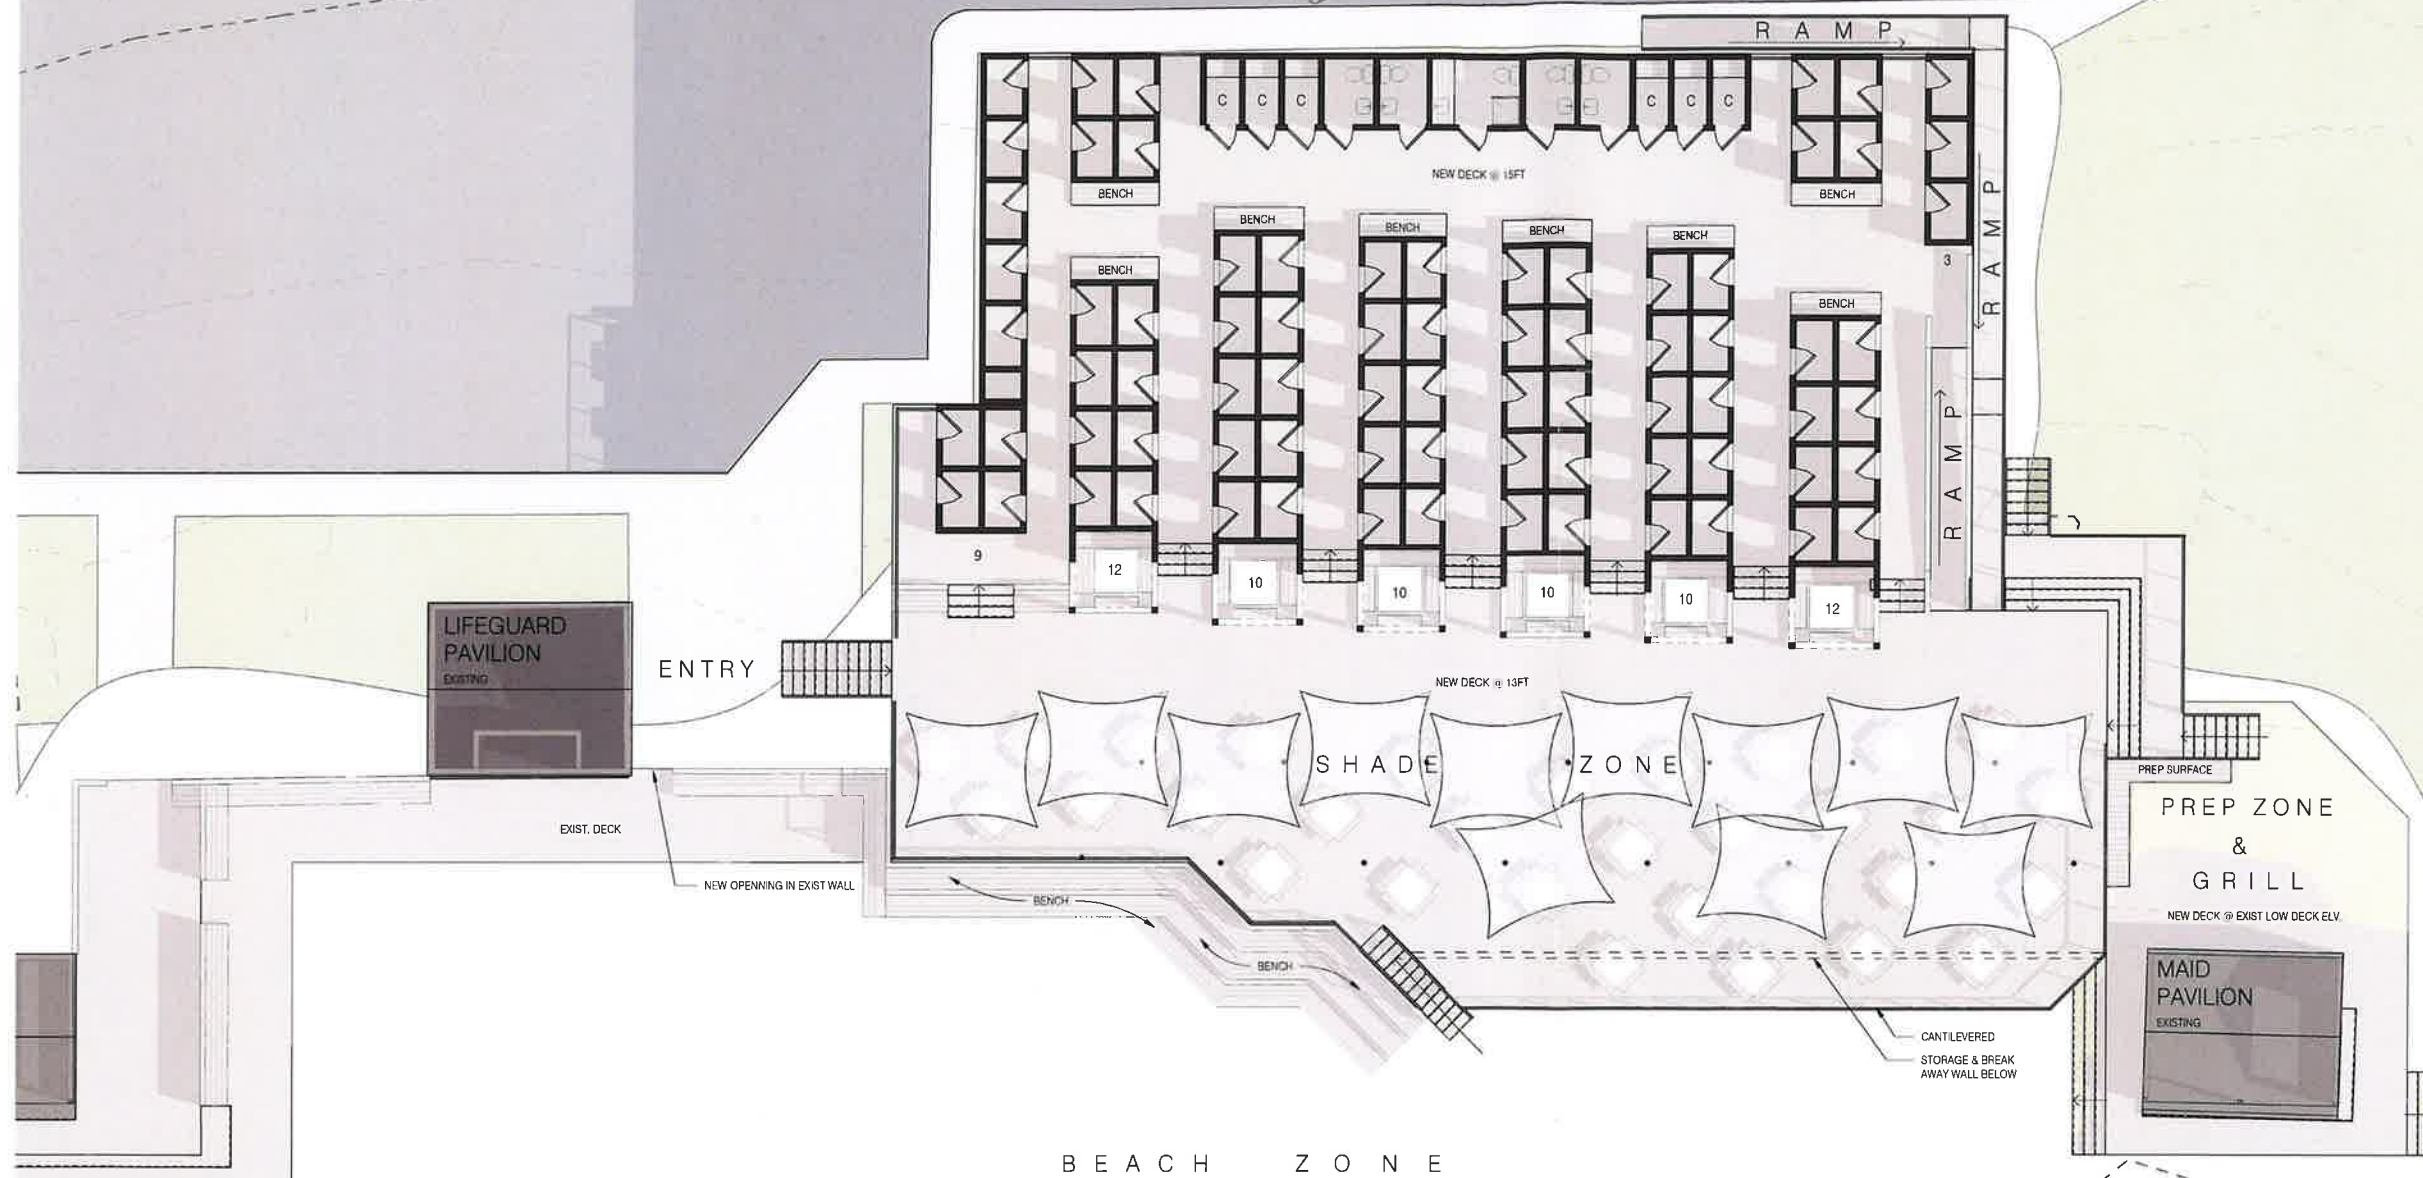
RAMP

C C C C C C

NEW DECK @ 15FT

BENCH BENCH

BENCH BENCH BENCH BENCH BENCH BENCH

RAMP

3

RAMP

9

12 10 10 10 10 12

LIFEGUARD PAVILION
EXISTING

ENTRY

NEW DECK @ 13FT

SHADE ZONE

PREP SURFACE

PREP ZONE & GRILL

NEW DECK @ EXIST LOW DECK ELV.

EXIST. DECK

NEW OPENNING IN EXIST WALL

BENCH

BENCH

MAID PAVILION
EXISTING

CANTILEVERED

STORAGE & BREAK AWAY WALL BELOW

BEACH ZONE